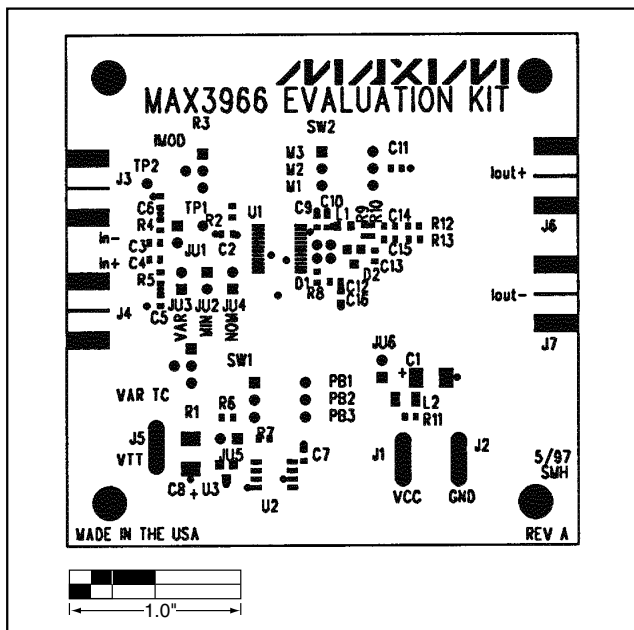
MAXIM
MAX3966 EVALUATION KIT

R3
IMOD
SW2
M3
M2
M1
C11
TP2
J3
C6
TP1
R2
U1
C9
C10
L1
C14
R12
R13
lout+
J6
in-
R4
C3
C4
JU1
C2
in+
R5
D1
R8
C15
C13
D2
C12
C16
J4
C5
JU3
JU2
JU4
VAR
MIN
NOM
lout-
J7
JU6
C1
SW1
PB1
PB2
PB3
VAR TC
R6
L2
R11
R1
R7
J5
VTT
JU5
C7
J1
J2
C8
U3
U2
VCC
GND
5/97
SMH
MADE IN THE USA
REV A

1.0"